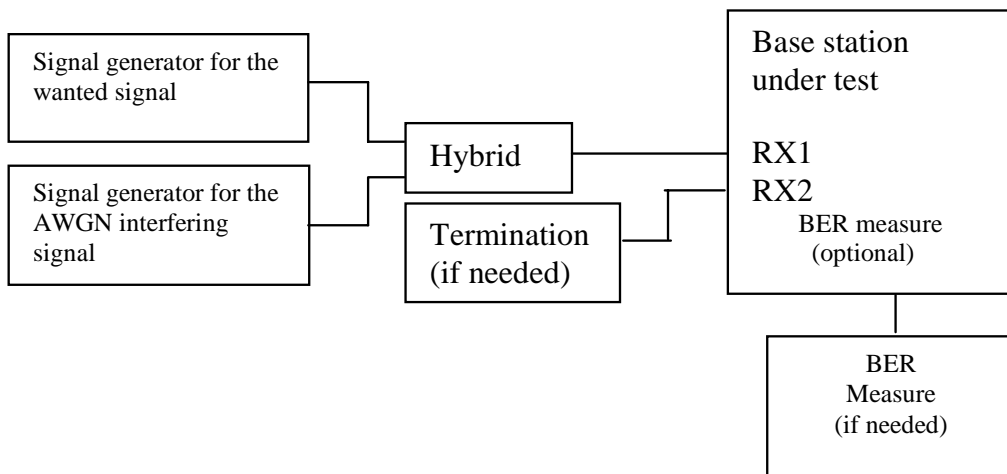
Signal generator for the wanted signal

Signal generator for the AWGN interfering signal

Hybrid

Termination (if needed)

Base station under test

RX1

RX2

BER measure (optional)

BER Measure (if needed)